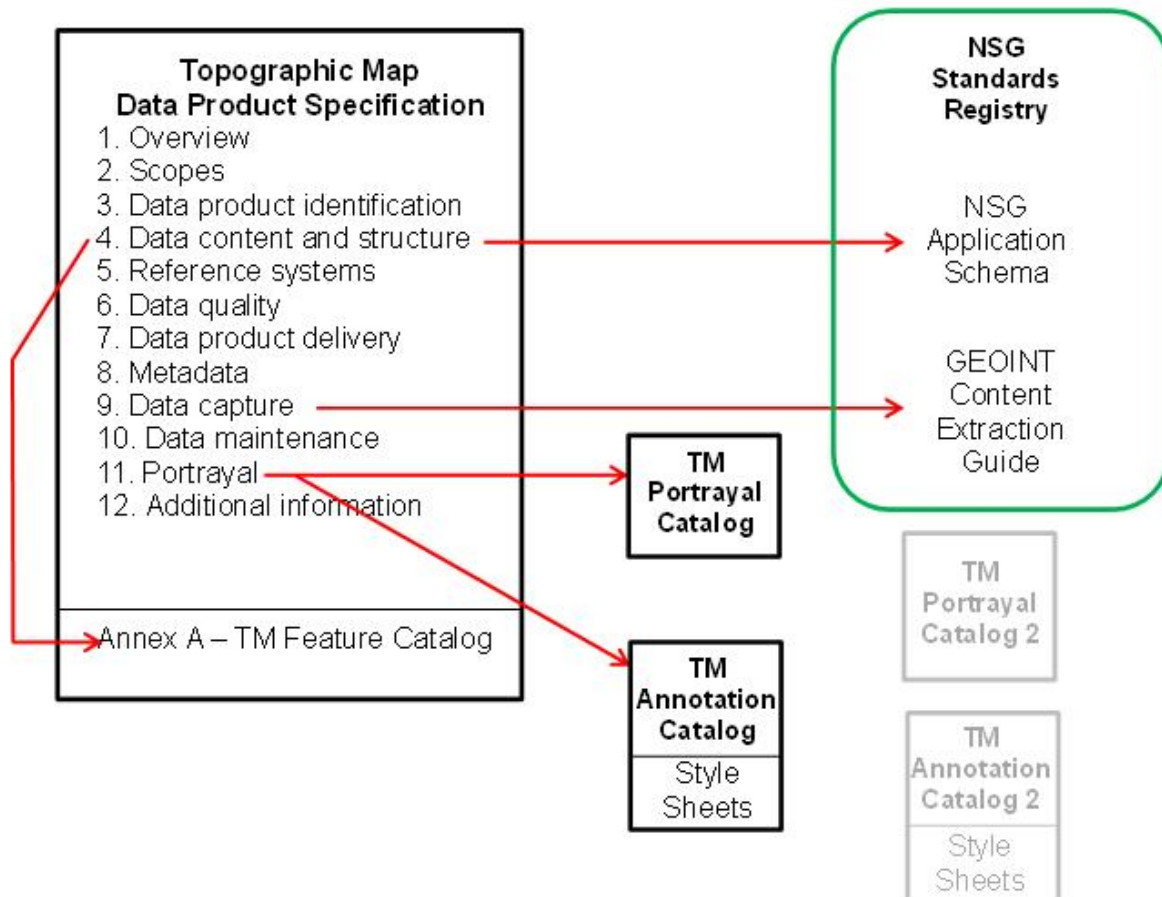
Topographic Map
Data Product Specification
1. Overview
2. Scopes
3. Data product identification
4. Data content and structure
5. Reference systems
6. Data quality
7. Data product delivery
8. Metadata
9. Data capture
10. Data maintenance
11. Portrayal
12. Additional information

Annex A – TM Feature Catalog

NSG Standards Registry

NSG Application Schema

GEOINT Content Extraction Guide

TM Portrayal Catalog

TM Annotation Catalog
Style Sheets

TM Portrayal Catalog 2

TM Annotation Catalog 2
Style Sheets